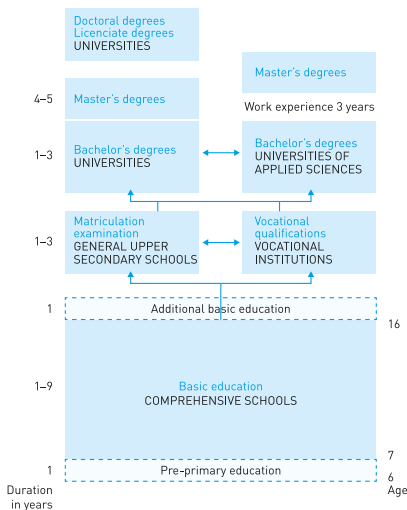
Doctoral degrees
Licenciate degrees
UNIVERSITIES

Master's degrees

Work experience 3 years

4–5 Master's degrees

1–3 Bachelor's degrees
UNIVERSITIES

Bachelor's degrees
UNIVERSITIES OF APPLIED SCIENCES

1–3 Matriculation examination
GENERAL UPPER SECONDARY SCHOOLS

Vocational qualifications
VOCATIONAL INSTITUTIONS

1 Additional basic education

16

1–9 Basic education
COMPREHENSIVE SCHOOLS

7

1 Pre-primary education

6

Duration in years

Age